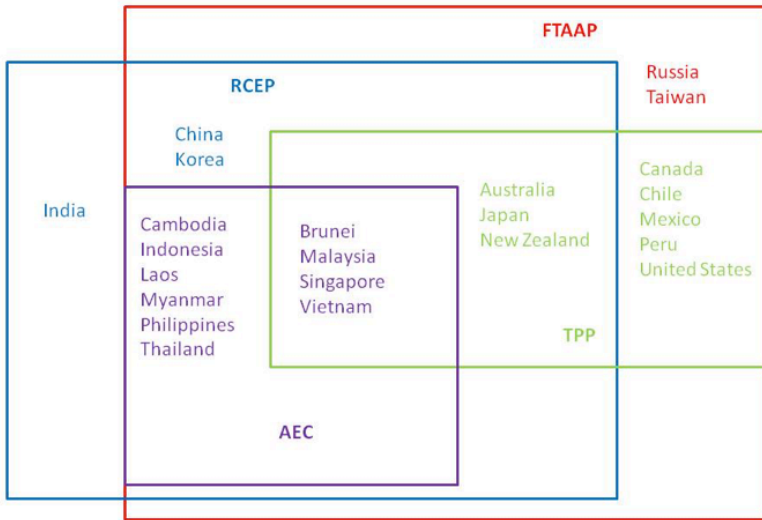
FTAAP

RCEP

Russia
Taiwan

China
Korea

India

Cambodia
Indonesia
Laos
Myanmar
Philippines
Thailand

Brunei
Malaysia
Singapore
Vietnam

Australia
Japan
New Zealand

Canada
Chile
Mexico
Peru
United States

TPP

AEC